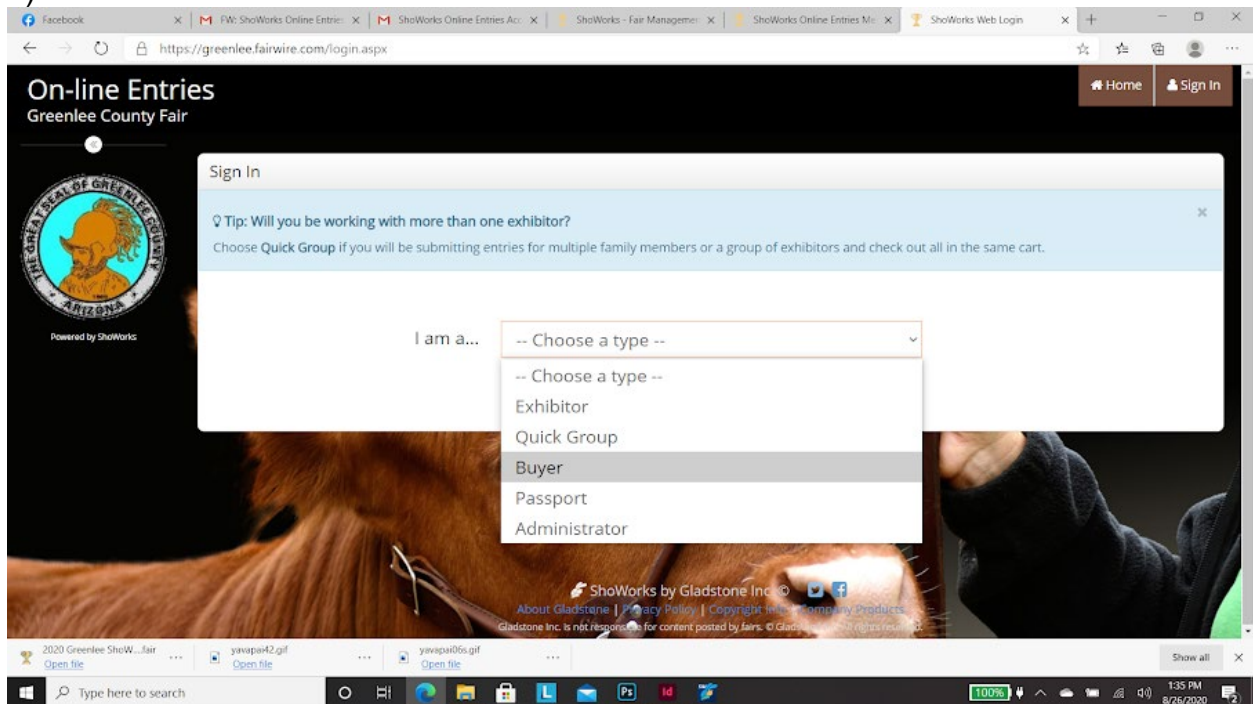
Facebook | FW: ShoWorks Online Entrie | ShoWorks Online Entries Acc | ShoWorks - Fair Managemen | ShoWorks Online Entries Mo | ShoWorks Web Login

https://greenlee.fairwire.com/login.aspx

On-line Entries
Greenlee County Fair

Home | Sign In

THE GREAT SEAL OF GREENLEE COUNTY ARIZONA

Powered by ShoWorks

Sign In

Tip: Will you be working with more than one exhibitor?
Choose Quick Group if you will be submitting entries for multiple family members or a group of exhibitors and check out all in the same cart.

I am a... -- Choose a type --

-- Choose a type --
Exhibitor
Quick Group
Buyer
Passport
Administrator

ShoWorks by Gladstone Inc ©
About Gladstone | Privacy Policy | Copyright Info | Company Products
Gladstone Inc. is not responsible for content posted by fairs. © Glad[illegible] rights reserved.

2020 Greenlee ShoW....fair Open file | yavapai42.gif Open file | yavapai06s.gif Open file | Show all

Type here to search

100% 1:35 PM 8/26/2020